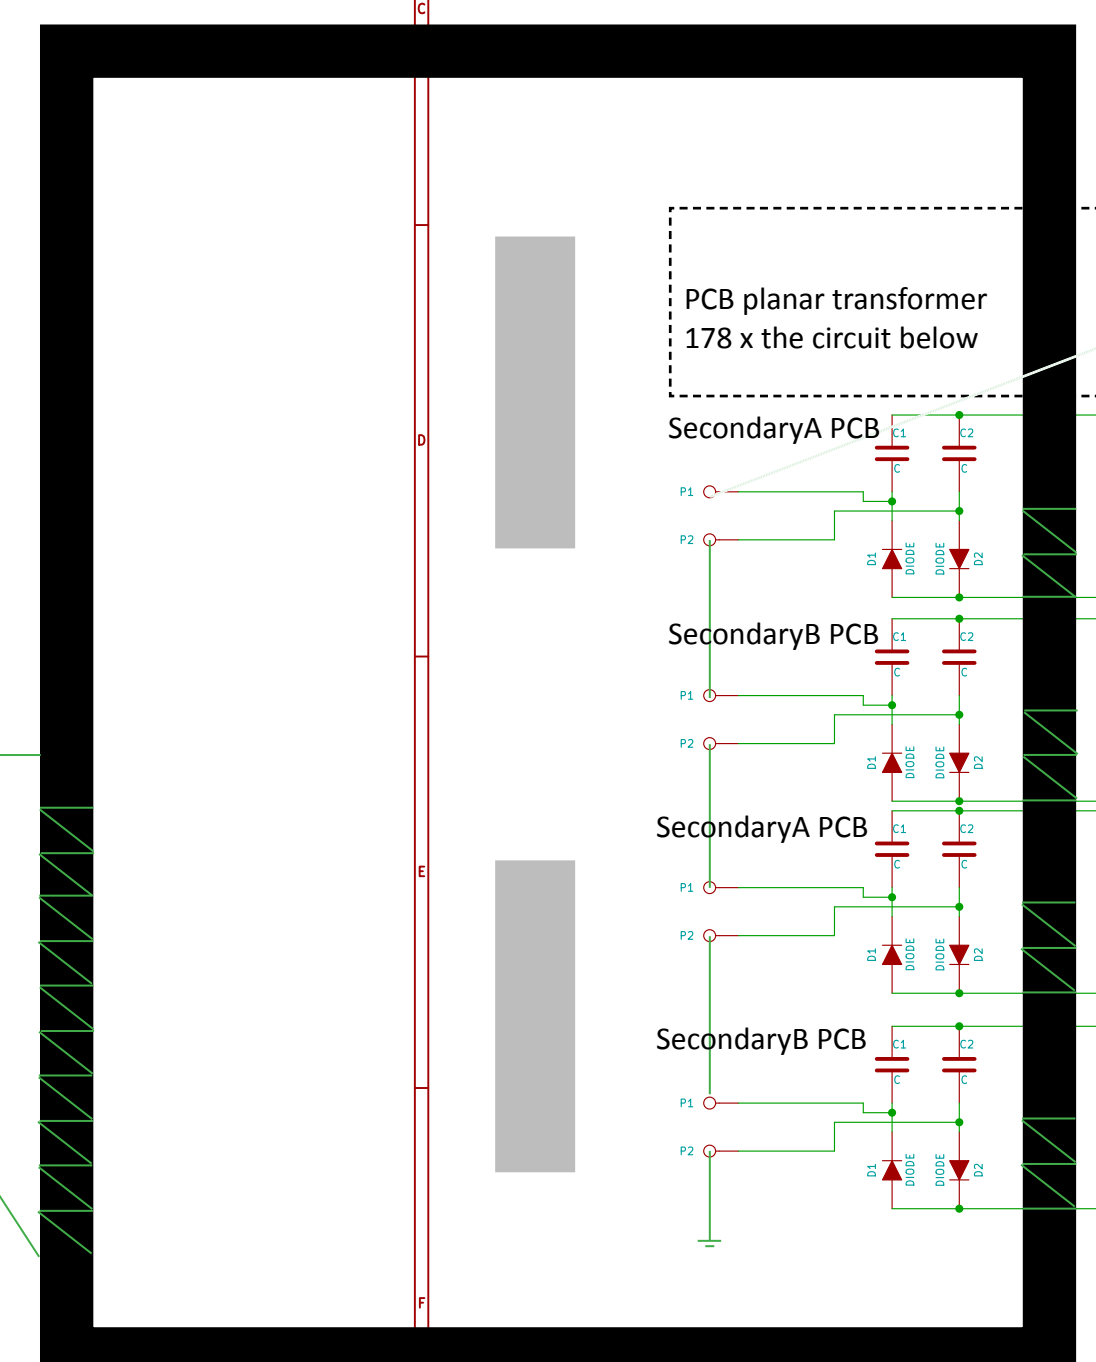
C

D

E

F

PCB planar transformer
178 x the circuit below

SecondaryA PCB
C1
C
C2
C
P1
P2
D1
DIODE
DIODE
D2

SecondaryB PCB
C1
C
C2
C
P1
P2
D1
DIODE
DIODE
D2

SecondaryA PCB
C1
C
C2
C
P1
P2
D1
DIODE
DIODE
D2

SecondaryB PCB
C1
C
C2
C
P1
P2
D1
DIODE
DIODE
D2